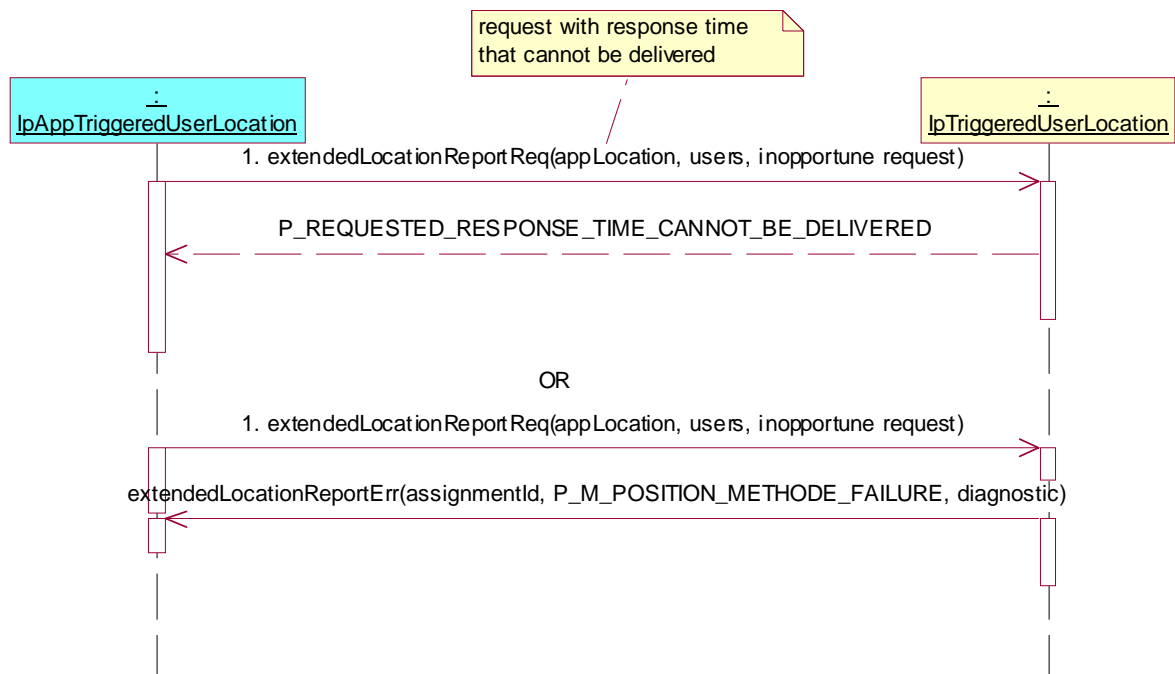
request with response time that cannot be delivered

:
IpAppTriggeredUserLocation

:
IpTriggeredUserLocation

1. extendedLocationReportReq(appLocation, users, inopportune request)

P_REQUESTED_RESPONSE_TIME_CANNOT_BE_DELIVERED

OR

1. extendedLocationReportReq(appLocation, users, inopportune request)

extendedLocationReportErr(assignmentId, P_M_POSITION_METHODE_FAILURE, diagnostic)